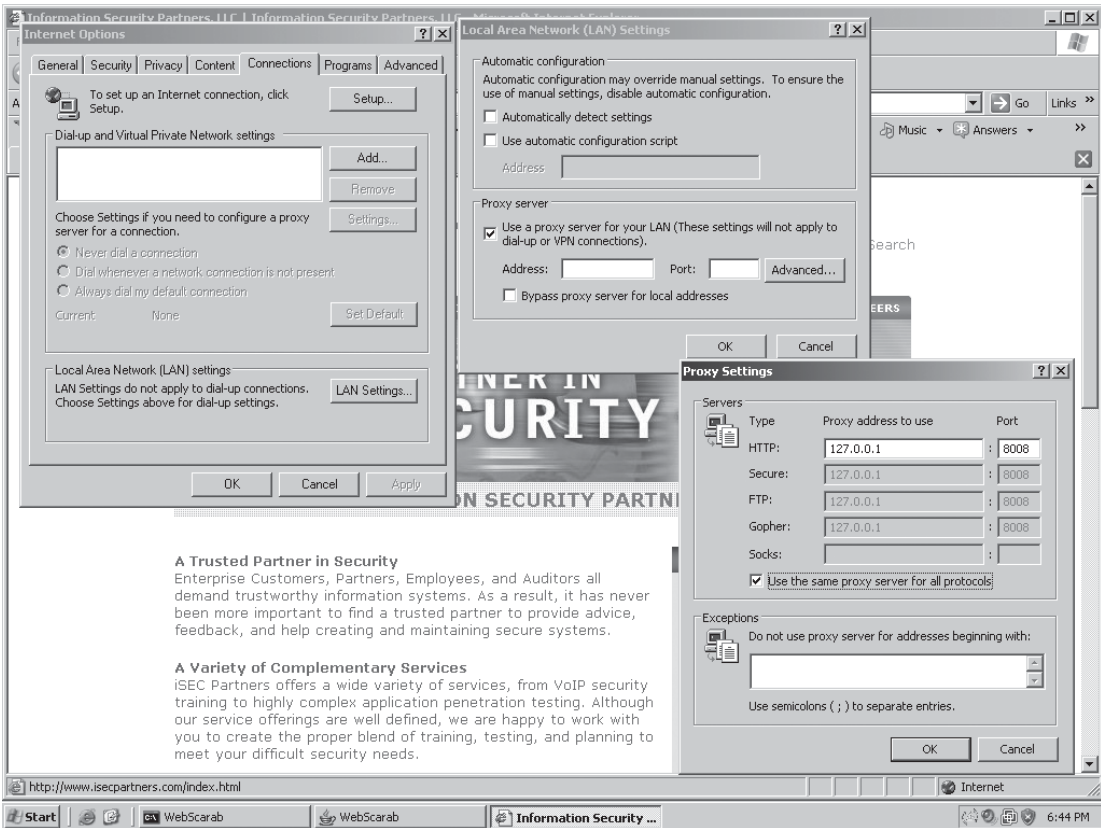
Information Security Partners, LLC | Information Security Partners, LLC - Microsoft Internet Explorer

Internet Options ? X

General | Security | Privacy | Content | Connections | Programs | Advanced

To set up an Internet connection, click Setup.
Setup...

Dial-up and Virtual Private Network settings
Add...
Remove
Choose Settings if you need to configure a proxy server for a connection.
Settings...
Never dial a connection
Dial whenever a network connection is not present
Always dial my default connection
Current None
Set Default

Local Area Network (LAN) settings
LAN Settings do not apply to dial-up connections. Choose Settings above for dial-up settings.
LAN Settings...

OK Cancel Apply

Local Area Network (LAN) Settings ? X

Automatic configuration
Automatic configuration may override manual settings. To ensure the use of manual settings, disable automatic configuration.
Automatically detect settings
Use automatic configuration script
Address

Proxy server
Use a proxy server for your LAN (These settings will not apply to dial-up or VPN connections).
Address: Port: Advanced...
Bypass proxy server for local addresses

OK Cancel

Go Links »
Music Answers »
Search
EERS
TNER IN
CURITY
ON SECURITY PARTN

Proxy Settings ? X

Servers
Type Proxy address to use Port
HTTP: 127.0.0.1 : 8008
Secure: 127.0.0.1 : 8008
FTP: 127.0.0.1 : 8008
Gopher: 127.0.0.1 : 8008
Socks: :
Use the same proxy server for all protocols

Exceptions
Do not use proxy server for addresses beginning with:
Use semicolons ( ; ) to separate entries.

OK Cancel

A Trusted Partner in Security
Enterprise Customers, Partners, Employees, and Auditors all demand trustworthy information systems. As a result, it has never been more important to find a trusted partner to provide advice, feedback, and help creating and maintaining secure systems.

A Variety of Complementary Services
iSEC Partners offers a wide variety of services, from VoIP security training to highly complex application penetration testing. Although our service offerings are well defined, we are happy to work with you to create the proper blend of training, testing, and planning to meet your difficult security needs.

http://www.isecpartners.com/index.html
Internet

Start | WebScarab | WebScarab | Information Security ... | 6:44 PM